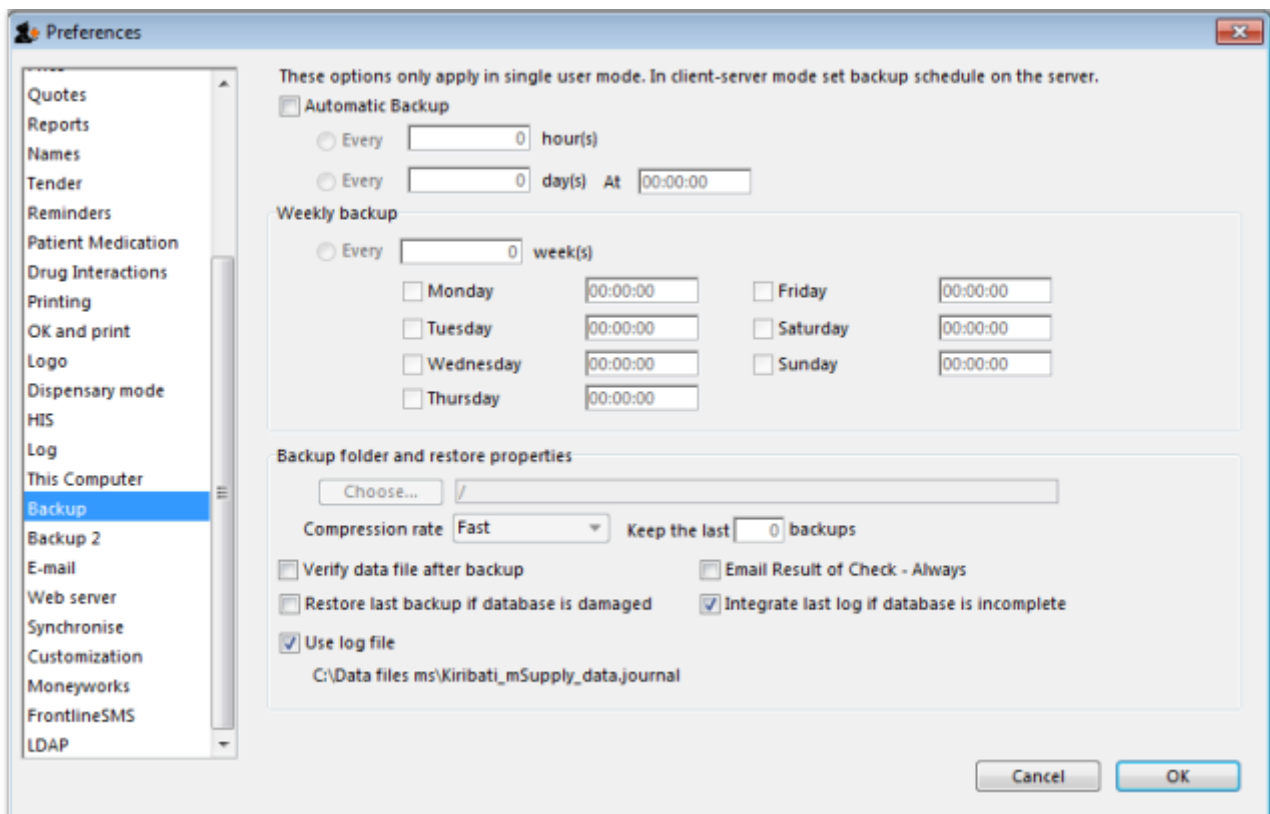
Preferences

Quotes
Reports
Names
Tender
Reminders
Patient Medication
Drug Interactions
Printing
OK and print
Logo
Dispensary mode
HIS
Log
This Computer
Backup
Backup 2
E-mail
Web server
Synchronise
Customization
Moneyworks
FrontlineSMS
LDAP

These options only apply in single user mode. In client-server mode set backup schedule on the server.

Automatic Backup

Every 0 hour(s)

Every 0 day(s) At 00:00:00

Weekly backup

Every 0 week(s)

| | | | |
|---|---|---|---|
| Monday | 00:00:00 | Friday | 00:00:00 |
| Tuesday | 00:00:00 | Saturday | 00:00:00 |
| Wednesday | 00:00:00 | Sunday | 00:00:00 |
| Thursday | 00:00:00 | | |

Backup folder and restore properties

Choose... /

Compression rate Fast Keep the last 0 backups

Verify data file after backup
Email Result of Check - Always
Restore last backup if database is damaged
Integrate last log if database is incomplete
Use log file
C:\Data files ms\Kiribati_mSupply_data.journal

Cancel
OK